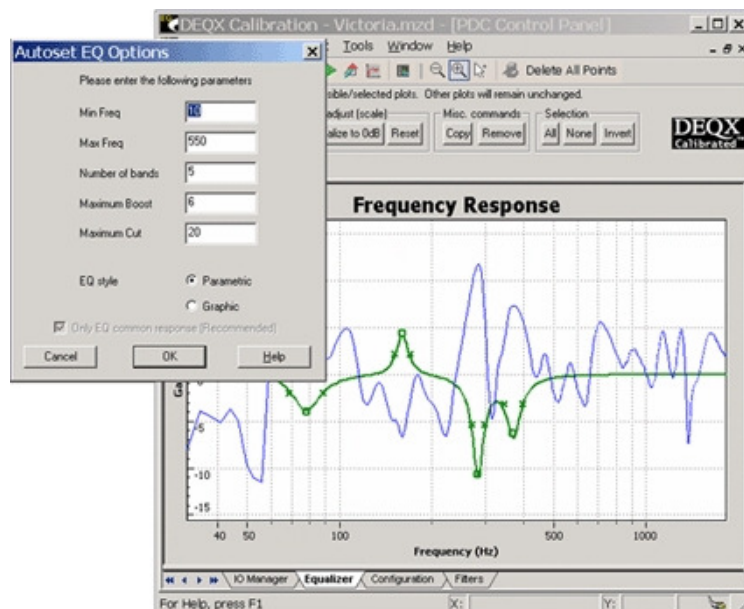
DEQX Calibration - Victoria.mzd - [PDC Control Panel]

Tools Window Help

Delete All Points

sible/selected plots. Other plots will remain unchanged.

Adjust (scale)

alize to 0dB Reset

Misc. commands

Copy Remove

Selection

All None Invert

DEQX Calibrated

Autoset EQ Options

Please enter the following parameters

Min Freq 10

Max Freq 550

Number of bands 5

Maximum Boost 6

Maximum Cut 20

EQ style

Parametric

Graphic

Only EQ common response (Recommended)

Cancel OK Help

Frequency Response

Ga

-5

-10

-15

40 50 100 500 1000

Frequency (Hz)

IO Manager Equalizer Configuration Filters

For Help, press F1

X:

Y: